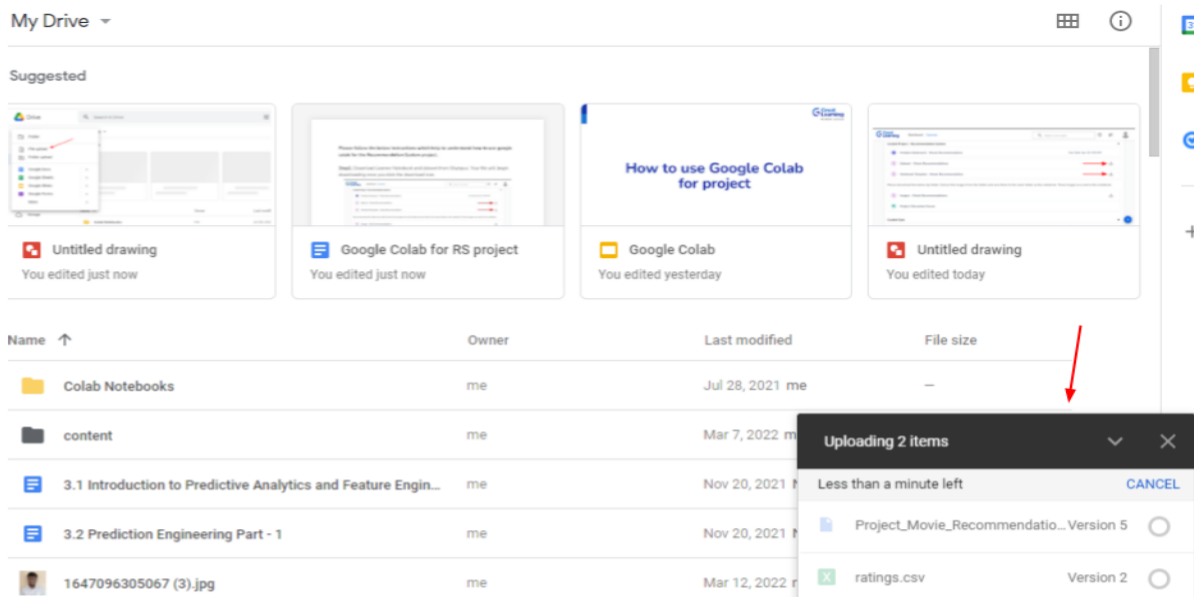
My Drive

Suggested

How to use Google Colab for project

Untitled drawing
You edited just now

Google Colab for RS project
You edited just now

Google Colab
You edited yesterday

Untitled drawing
You edited today

| Name ↑ | Owner | Last modified | File size |
|---|---|---|---|
| Colab Notebooks | me | Jul 28, 2021 me | — |
| content | me | Mar 7, 2022 m | |
| 3.1 Introduction to Predictive Analytics and Feature Engin... | me | Nov 20, 2021 | |
| 3.2 Prediction Engineering Part - 1 | me | Nov 20, 2021 | |
| 1647096305067 (3).jpg | me | Mar 12, 2022 | |

Uploading 2 items
Less than a minute left
CANCEL
Project_Movie_Recommendatio... Version 5
ratings.csv Version 2